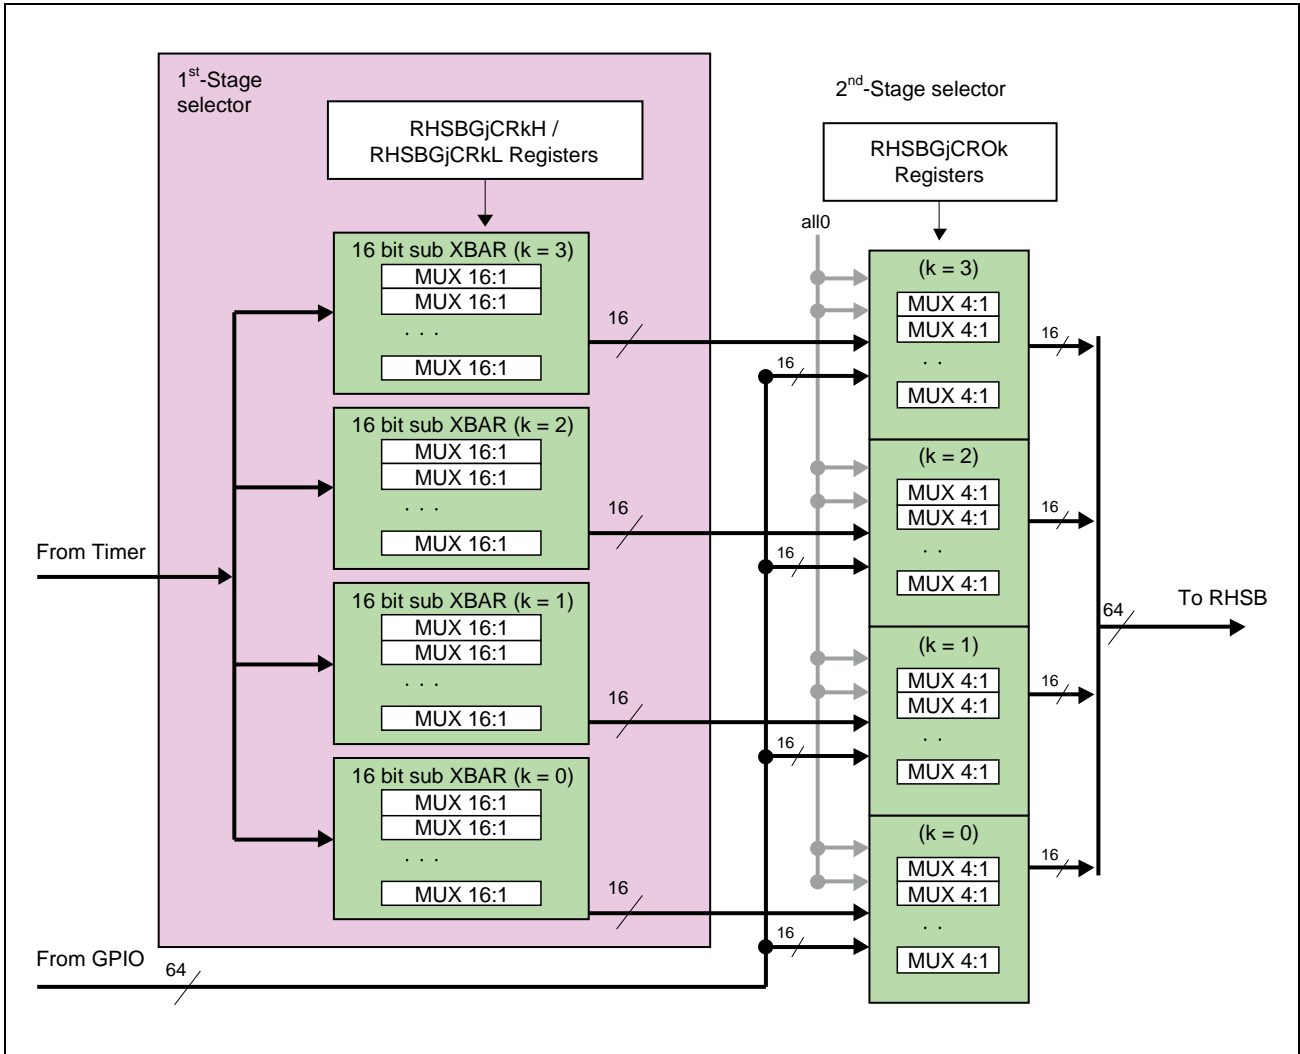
1$^{st}$-Stage selector

RHSBGjCRkH / RHSBGjCRkL Registers

2$^{nd}$-Stage selector

RHSBGjCROk Registers

all0

16 bit sub XBAR (k = 3)
MUX 16:1
MUX 16:1
. . .
MUX 16:1

16

(k = 3)
MUX 4:1
MUX 4:1
. .
MUX 4:1

16

16

16 bit sub XBAR (k = 2)
MUX 16:1
MUX 16:1
. . .
MUX 16:1

16

(k = 2)
MUX 4:1
MUX 4:1
. .
MUX 4:1

16

16

From Timer

16 bit sub XBAR (k = 1)
MUX 16:1
MUX 16:1
. . .
MUX 16:1

16

(k = 1)
MUX 4:1
MUX 4:1
. .
MUX 4:1

16

16

64

To RHSB

16 bit sub XBAR (k = 0)
MUX 16:1
MUX 16:1
. . .
MUX 16:1

16

(k = 0)
MUX 4:1
MUX 4:1
. .
MUX 4:1

16

16

From GPIO

64